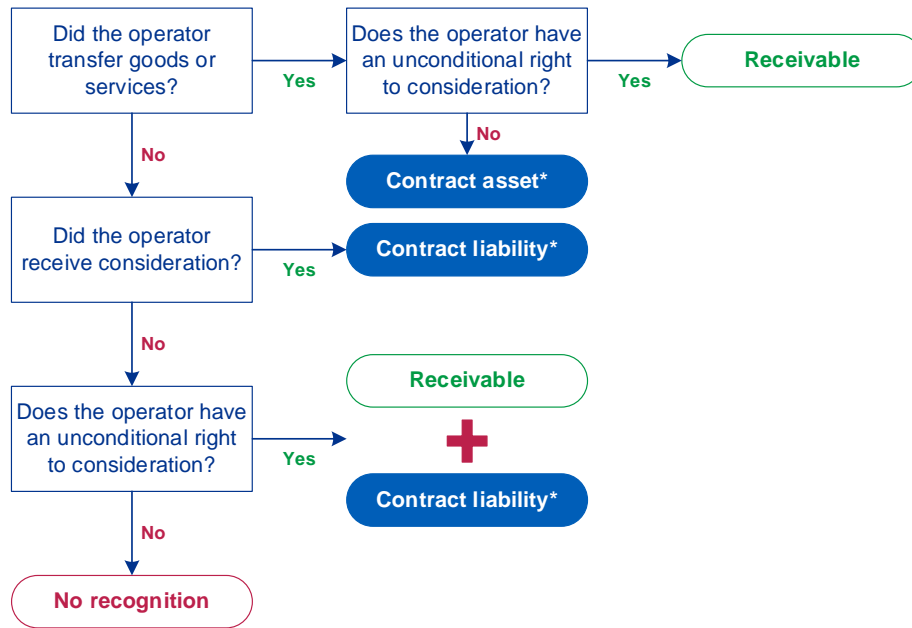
Did the operator transfer goods or services?

Yes

Does the operator have an unconditional right to consideration?

Yes

Receivable

No

Contract asset*

No

Did the operator receive consideration?

Yes

Contract liability*

No

Does the operator have an unconditional right to consideration?

Yes

Receivable

Contract liability*

No

No recognition